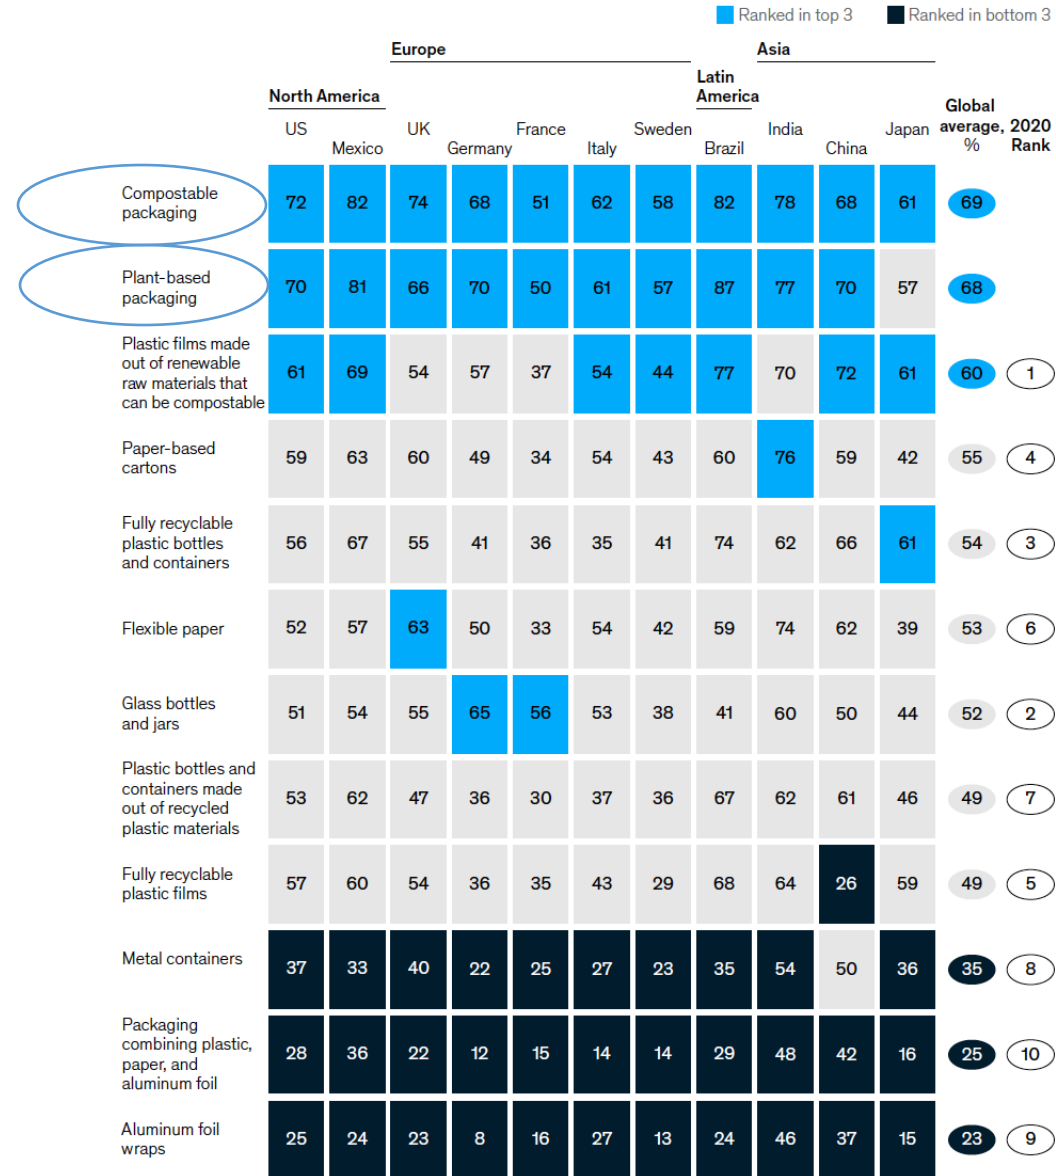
Ranked in top 3 Ranked in bottom 3

| | North America | | Europe | | | | | Latin America | Asia | | | | |
|---|---|---|---|---|---|---|---|---|---|---|---|---|---|
| | US | Mexico | UK | Germany | France | Italy | Sweden | Brazil | India | China | Japan | Global average, % | 2020 Rank |
| Compostable packaging | 72 | 82 | 74 | 68 | 51 | 62 | 58 | 82 | 78 | 68 | 61 | 69 | |
| Plant-based packaging | 70 | 81 | 66 | 70 | 50 | 61 | 57 | 87 | 77 | 70 | 57 | 68 | |
| Plastic films made out of renewable raw materials that can be compostable | 61 | 69 | 54 | 57 | 37 | 54 | 44 | 77 | 70 | 72 | 61 | 60 | 1 |
| Paper-based cartons | 59 | 63 | 60 | 49 | 34 | 54 | 43 | 60 | 76 | 59 | 42 | 55 | 4 |
| Fully recyclable plastic bottles and containers | 56 | 67 | 55 | 41 | 36 | 35 | 41 | 74 | 62 | 66 | 61 | 54 | 3 |
| Flexible paper | 52 | 57 | 63 | 50 | 33 | 54 | 42 | 59 | 74 | 62 | 39 | 53 | 6 |
| Glass bottles and jars | 51 | 54 | 55 | 65 | 56 | 53 | 38 | 41 | 60 | 50 | 44 | 52 | 2 |
| Plastic bottles and containers made out of recycled plastic materials | 53 | 62 | 47 | 36 | 30 | 37 | 36 | 67 | 62 | 61 | 46 | 49 | 7 |
| Fully recyclable plastic films | 57 | 60 | 54 | 36 | 35 | 43 | 29 | 68 | 64 | 26 | 59 | 49 | 5 |
| Metal containers | 37 | 33 | 40 | 22 | 25 | 27 | 23 | 35 | 54 | 50 | 36 | 35 | 8 |
| Packaging combining plastic, paper, and aluminum foil | 28 | 36 | 22 | 12 | 15 | 14 | 14 | 29 | 48 | 42 | 16 | 25 | 10 |
| Aluminum foil wraps | 25 | 24 | 23 | 8 | 16 | 27 | 13 | 24 | 46 | 37 | 15 | 23 | 9 |